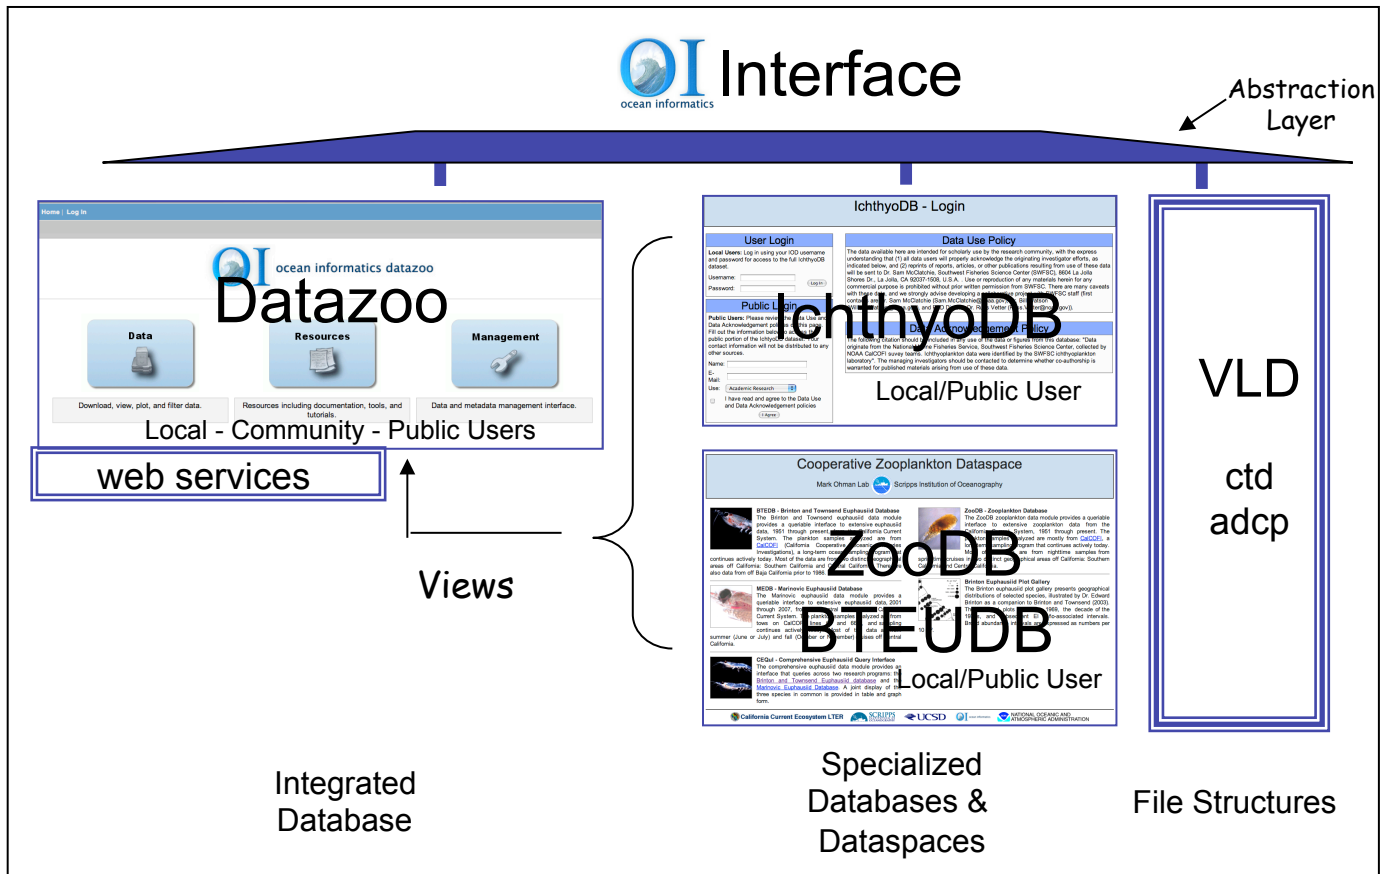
OI ocean informatics Interface

Abstraction Layer

Home | Log In

OI ocean informatics datazoo

Datazoo

Data

Resources

Management

Download, view, plot, and filter data.

Resources including documentation, tools, and tutorials.

Data and metadata management interface.

Local - Community - Public Users

web services

Views

IchthyoDB - Login

User Login

Local Users: Log in using your IOD username and password for access to the full IchthyoDB dataset.

Username:

Password:

Log In

Public Login

Data Use Policy

Data Acknowledgement Policy

IchthyoDB

Local/Public User

Cooperative Zooplankton Dataspace

Mark Ohman Lab Scripps Institution of Oceanography

BTEDB - Brinton and Townsend Euphausiid Database

ZooDB - Zooplankton Database

MEDB - Marinovic Euphausiid Database

Brinton Euphausiid Plot Gallery

CEQuI - Comprehensive Euphausiid Query Interface

ZooDB

BTEUDB

Local/Public User

California Current Ecosystem LTER SCRIPPS UCSD NATIONAL OCEANIC AND ATMOSPHERIC ADMINISTRATION

VLD

ctd

adcp

Integrated Database

Specialized Databases & Dataspaces

File Structures